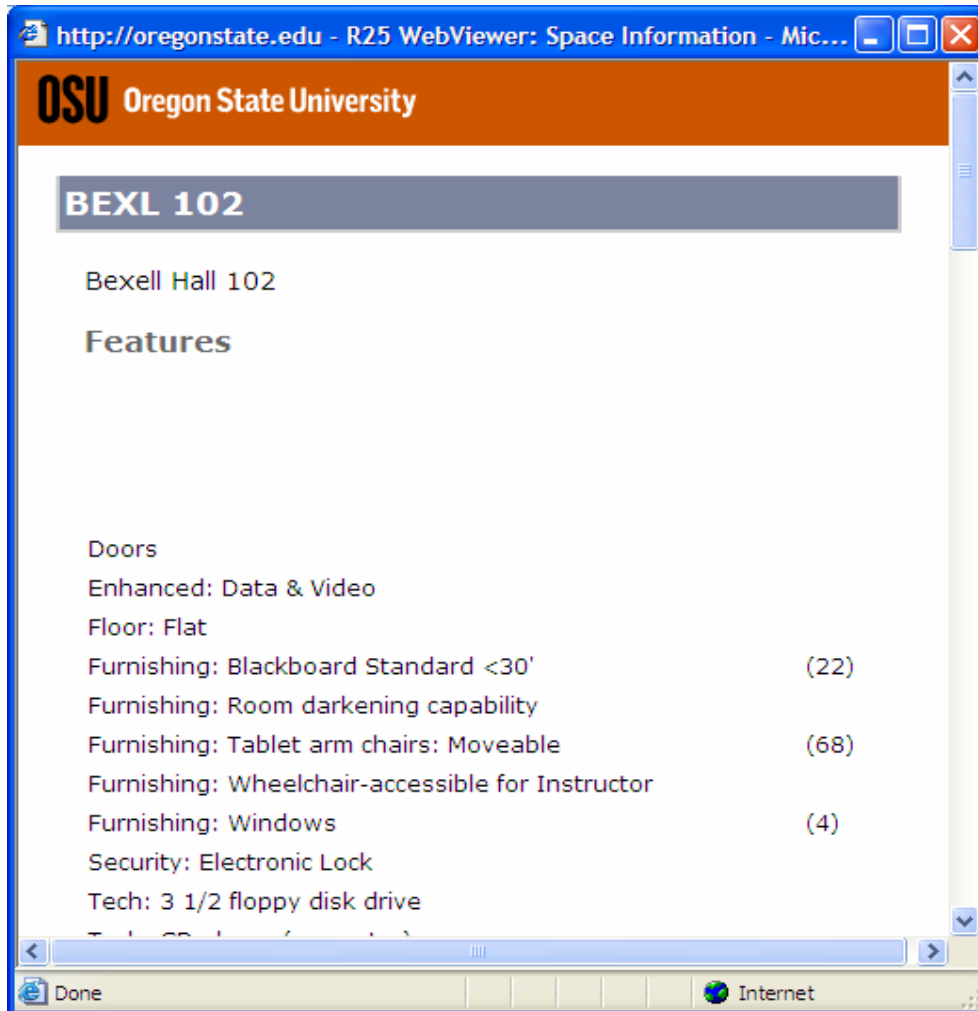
http://oregonstate.edu - R25 WebViewer: Space Information - Mic...

OSU Oregon State University

BEXL 102

Bexell Hall 102

Features

| | |
|---|---|
| Doors | |
| Enhanced: Data & Video | |
| Floor: Flat | |
| Furnishing: Blackboard Standard <30' | (22) |
| Furnishing: Room darkening capability | |
| Furnishing: Tablet arm chairs: Moveable | (68) |
| Furnishing: Wheelchair-accessible for Instructor | |
| Furnishing: Windows | (4) |
| Security: Electronic Lock | |
| Tech: 3 1/2 floppy disk drive | |
| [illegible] | |

Done

Internet